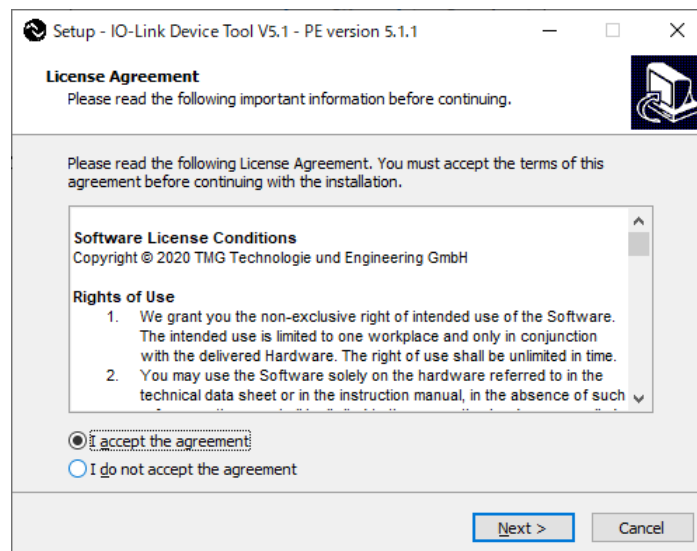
Setup - IO-Link Device Tool V5.1 - PE version 5.1.1

License Agreement
Please read the following important information before continuing.

Please read the following License Agreement. You must accept the terms of this agreement before continuing with the installation.

Software License Conditions
Copyright © 2020 TMG Technologie und Engineering GmbH

Rights of Use
1. We grant you the non-exclusive right of intended use of the Software. The intended use is limited to one workplace and only in conjunction with the delivered Hardware. The right of use shall be unlimited in time.
2. You may use the Software solely on the hardware referred to in the technical data sheet or in the instruction manual, in the absence of such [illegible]

I accept the agreement
I do not accept the agreement

Next >
Cancel